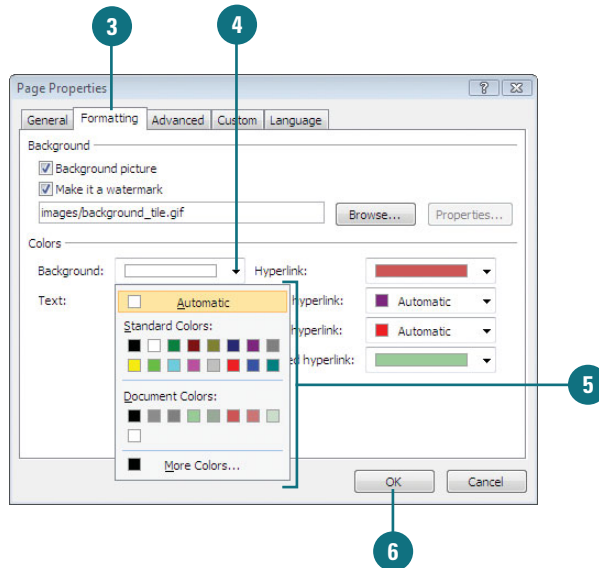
3

4

Page Properties

?

General Formatting Advanced Custom Language

Background

Background picture

Make it a watermark

images/background_tile.gif

Browse...

Properties...

Colors

Background:

Hyperlink:

Text:

Automatic

Standard Colors:

Document Colors:

More Colors...

hyperlink:

Automatic

hyperlink:

Automatic

ed hyperlink:

5

OK

Cancel

6